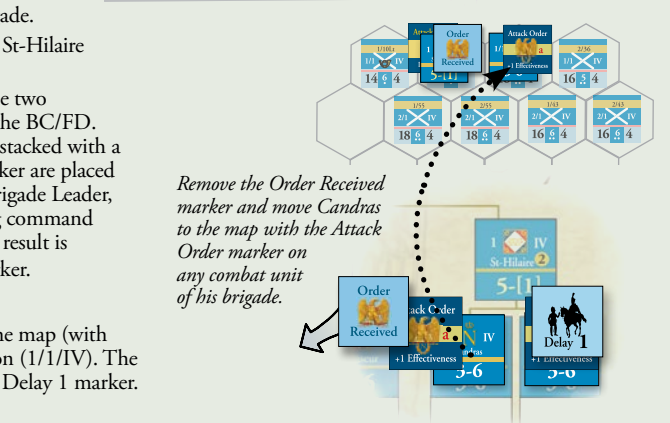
gade.
St-Hilaire

e two
he BC/FD.
stacked with a
ker are placed
rigade Leader,
command
result is
ker.

he map (with
n (1/1/IV). The
Delay 1 marker.

1/10Lt
1/1 IV
14 6 4

Order Received

5-[1]

Attack Order
a
+1 Effectiveness

2/36
1/1 IV
16 5 4

2/55
2/1 IV
18 6 4

2/55
2/1 IV
18 6 4

1/43
2/1 IV
16 6 4

2/43
2/1 IV
16 6 4

Remove the Order Received marker and move Candras to the map with the Attack Order marker on any combat unit of his brigade.

1 IV
St-Hilaire 2
5-[1]

Order Received

Attack Order
a
+1 Effectiveness
N IV
ndras
5-6

Delay 1

+1 Effectiveness
5-6